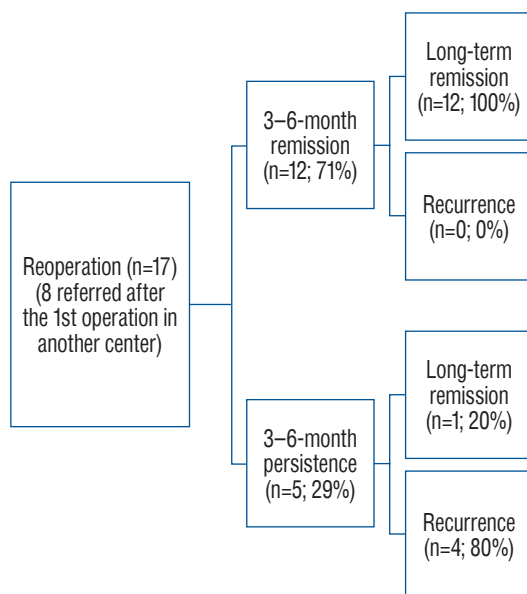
Reoperation (n=17) (8 referred after the 1st operation in another center)

3–6-month remission (n=12; 71%)

Long-term remission (n=12; 100%)

Recurrence (n=0; 0%)

3–6-month persistence (n=5; 29%)

Long-term remission (n=1; 20%)

Recurrence (n=4; 80%)